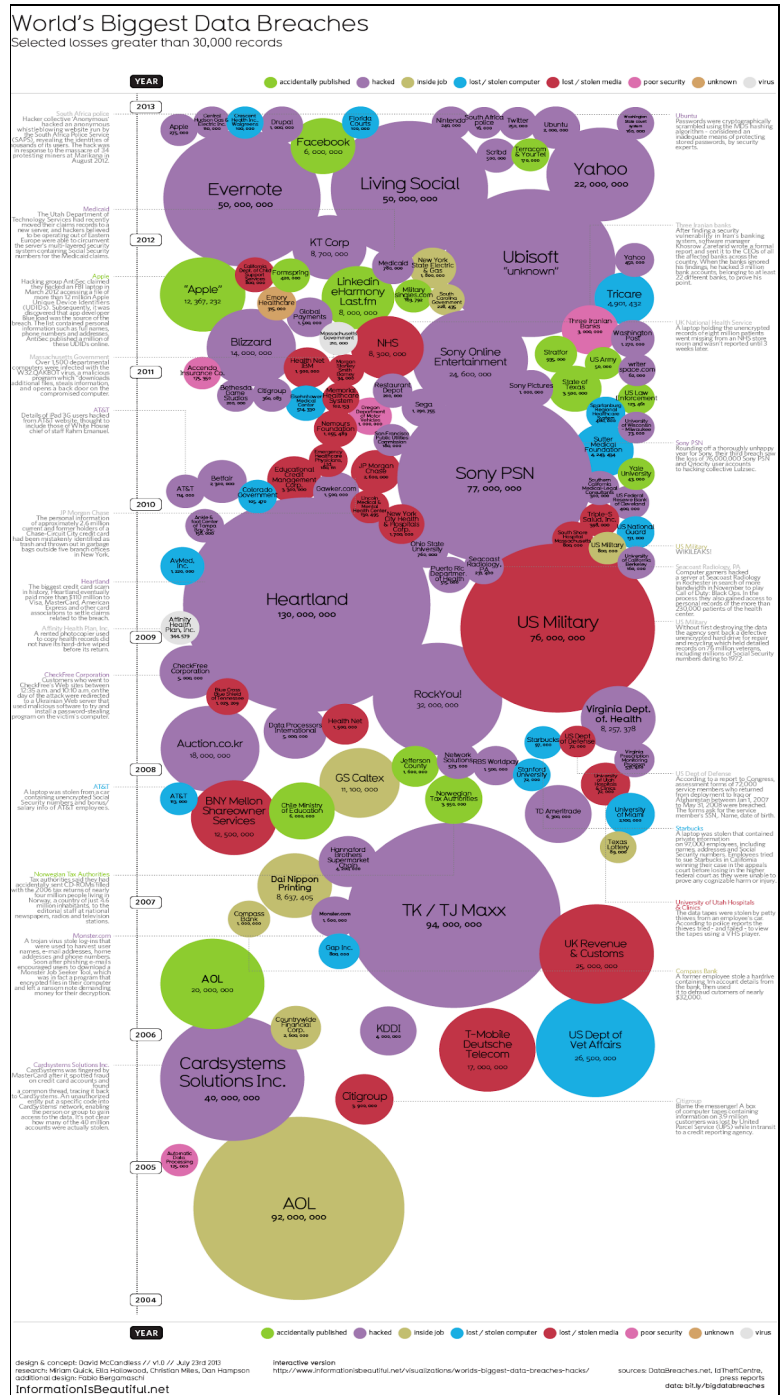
World's Biggest Data Breaches
Selected losses greater than 30,000 records

YEAR
accidentally published
hacked
inside job
lost / stolen computer
lost / stolen media
poor security
unknown
virus

2013

South Africa police
Hacker collective Anonymous hacked an anonymous whistleblowing website run by the South Africa Police Service (SAPS), revealing the identities of thousands of its users. The hack was in response to the massacre of 34 protesting miners at Marikana in August 2012.

Medicaid
The Utah Department of Technology Services had recently moved their claims records to a new server, and hackers believed to be operating out of Eastern Europe were able to circumvent the server's multi-layered security system containing social security numbers for the Medicaid claims.

Apple
Hacking group AntiSec claimed they hacked an FBI laptop in March 2012 accessing a file of more than 12 million Apple Unique Device Identifiers (UDIDs). Subsequently, it was discovered that app developer BlueToad was the source of the breach. The file contained personal information such as full names, phone numbers and addresses. AntiSec published a million of these UDIDs online.

Massachusetts Government
Over 1,500 departmental computers were infected with the W32.QAKBOT virus, a malicious program which harvested additional files, bank information, and opening a back door on the compromised computer.

AT&T
Details of iPad 3G users hacked from AT&T website, thought to include those of White House chief of staff Rahm Emanuel.

JP Morgan Chase
The personal information of approximately 2.6 million current and former holders of a Chase-Circuit City credit card had been mistakenly identified as trash and thrown out in garbage bags outside five branch offices in New York.

Heartland
The biggest credit card scam in history. Heartland eventually paid more than $110 million to Visa, MasterCard, American Express and other card associations to settle claims related to the breach.

Affinity Health Plan, Inc.
A rented photocopier used to copy health records did not have its hard-drive wiped before its return.

CheckFree Corporation
Customers who went to Checkfree's Web sites between 12:35 a.m. and 10:10 a.m. on the day of the attack were redirected to a Ukrainian Web server that used malicious software to try and install a password-stealing program on the victim's computer.

AT&T
A laptop was stolen from a car containing unencrypted Social Security numbers and bonus/salary info of AT&T employees.

Norwegian Tax Authorities
Tax authorities said they had accidentally sent CD-ROMs filled with the 2006 tax returns of nearly four million people living in Norway, a country of just 4.6 million inhabitants, to the editorial staff at national newspapers, radios and television stations.

Monster.com
A trojan virus stole log-ins that were used to harvest user names, e-mail addresses, home addresses and phone numbers. Soon after phishing e-mails encouraged users to download a Monster Job Seeker Tool, which contained a virus program that encrypted files in their computer and left a ransom note demanding money for their decryption.

Cardsystems Solutions Inc.
Cardsystems were fingered by MasterCard after it spotted fraud on credit card accounts and found a common thread, tracing it back to Cardsystems. An unauthorized entity put a specific code into Cardsystems' network, enabling the person or group to gain access to the data. It's not clear how many of the 40 million accounts were actually stolen.

Apple 275,000
Central Hudson Gas & Electric 110,000
Crescent Health Inc. Walgreens 100,000
Drupal 1,000,000
Florida Courts 100,000
Nintendo 240,000
South Africa police 16,000
Twitter 250,000
Ubuntu 2,000,000
Washington State court system 160,000
Facebook 6,000,000
Evernote 50,000,000
Living Social 50,000,000
Scribd 500,000
Terracom & YourTel 170,000
Yahoo 22,000,000
KT Corp 8,700,000
Ubisoft "unknown"
Medicaid 780,000
New York State Electric & Gas 1,800,000
Yahoo 450,000
"Apple" 12,367,232
California Dept. of Child Support Services 800,000
Formspring 420,000
LinkedIn eHarmony Last.fm 8,000,000
Military singles.com 163,792
South Carolina Government 228,435
Tricare 4,901,432
Emory Healthcare 315,000
Global Payments 1,500,000
Three Iranian Banks 3,000,000
Washington Post 1,270,000
Blizzard 14,000,000
Massachusetts Government 210,000
NHS 8,300,000
Sony Online Entertainment 24,600,000
Stratfor 935,000
US Army 50,000
writerspace.com 62,000
Health Net IBM 1,900,000
Morgan Stanley Smith Barney 34,000
Accendo Insurance Co. 175,350
Memorial Healthcare System 102,153
Sony Pictures 1,000,000
State of Texas 3,500,000
US Law Enforcement 123,461
Bethesda Game Studios 200,000
Citigroup 360,083
Eisenhower Medical Center 514,330
Restaurant Depot 200,000
Oregon Department of Motor Vehicles 1,000,000
Sega 1,290,755
Nemours Foundation 1,055,489
San Francisco Public Utilities Commission 180,000
Spartanburg Regional Healthcare System 400,000
University of Wisconsin - Milwaukee 73,000
Emergency Healthcare Physicians, Ltd. 180,111
Sony PSN 77,000,000
Sutter Medical Foundation 4,243,434
Yale University 43,000
AT&T 114,000
Betfair 2,300,000
Educational Credit Management Corp. 3,300,000
Colorado Government 105,470
Gawker.com 1,500,000
JP Morgan Chase 2,600,000
Southern California Medical-Legal Consultants 300,000
US Federal Reserve Bank of Cleveland 400,000
Lincoln Medical & Mental Health Center 130,495
Triple-S Salud, Inc. 398,000
Ankle & Foot Center of Tampa Bay, Inc. 156,000
New York City Health & Hospitals Corp. 1,700,000
South Shore Hospital 800,000
US Military 800,000
US National Guard 131,000
AvMed, Inc. 1,220,000
Ohio State University 760,000
Seacoast Radiology, PA 231,400
University of California Berkeley 160,000
Puerto Rico Department of Health 515,000
Heartland 130,000,000
US Military 76,000,000
Affinity Health Plan, Inc. 344,579
CheckFree Corporation 5,000,000
RockYou! 32,000,000
Virginia Dept. of Health 8,257,378
Blue Cross Blue Shield of Tennessee 1,023,209
Data Processors International 5,000,000
Health Net 1,500,000
Auction.co.kr 18,000,000
Starbucks 97,000
US Dept of Defense 72,000
Virginia Prescription Monitoring Program 531,400
Jefferson County 1,600,000
GS Caltex 11,100,000
Network Solutions 573,000
RBS Worldpay 1,500,000
Stanford University 72,000
University of Utah Hospitals & Clinics 2,200,000
AT&T 113,000
BNY Mellon Shareowner Services 12,500,000
Chile Ministry of Education 6,000,000
Norwegian Tax Authorities 3,950,000
TC Ameritrade 6,300,000
University of Miami 2,100,000
Hannaford Brothers Supermarket Chain 4,200,000
Texas Lottery 89,000
Dai Nippon Printing 8,637,405
TK / TJ Maxx 94,000,000
Compass Bank 1,000,000
Monster.com 1,300,000
Gap Inc. 800,000
UK Revenue & Customs 25,000,000
AOL 20,000,000
Countrywide Financial Corp. 2,500,000
KDDI 4,000,000
T-Mobile Deutsche Telecom 17,000,000
US Dept of Vet Affairs 26,500,000
Cardsystems Solutions Inc. 40,000,000
Citigroup 3,900,000
Automatic Data Processing 125,000
AOL 92,000,000

Ubuntu
Passwords were cryptographically scrambled using the MD5 hashing algorithm – considered an inadequate means of protecting stored passwords, by security experts.

Three Iranian banks
After finding a security vulnerability in Iran's banking system, software manager Khosrow Zarefarid wrote a formal report and sent it to the CEOs of all the affected banks across the country. When the banks ignored his findings, he hacked 3 million bank accounts, belonging to at least 22 different banks, to prove his point.

UK National Health Service
A laptop holding the unencrypted records of eight million patients went missing from an NHS store room and wasn't reported until 3 weeks later.

Sony PSN
Rounding off a thoroughly unhappy year for Sony, their third breach saw the loss of 76,000,000 Sony PSN and Qriocity user accounts to hacking collective LulzSec.

US Military
WIKILEAKS!

Seacoast Radiology, PA
Computer gamers hacked a server at Seacoast Radiology in Rochester in search of more bandwidth in November to play Call of Duty: Black Ops. In the process they also gained access to personal records of the more than 230,000 patients of the health center.

US Military
Without first destroying the data the agency sent back a defective unencrypted hard drive for repair and recycling which held detailed records on 76 million veterans, including millions of Social Security numbers dating to 1972.

US Dept of Defense
According to a report to Congress, an unencrypted list of 72,000 service members who returned from deployment to Iraq or Afghanistan between Jan 1, 2007 to May 31, 2008 were breached. The forms ask for the service member's SSN, Name, date of birth.

Starbucks
A laptop was stolen that contained private information on 97,000 employees, including names, addresses and Social Security numbers. Employees tried to sue Starbucks in California winning their case in the appeals court before losing in the higher federal court as they were unable to prove any cognizable harm or injury.

University of Utah Hospitals & Clinics
The data tapes were stolen by petty thieves from an employee's car. According to police reports the thieves tried – and failed – to view the tapes using a VHS player.

Compass Bank
A former employee stole a hard drive containing 1m account details from the bank. Then used it to defraud customers of nearly $32,000.

Citigroup
Blame the messenger! A box of computer tapes containing information on 3.9 million customers was lost by United Parcel Service (UPS) while in transit to a credit reporting agency.

2012
2011
2010
2009
2008
2007
2006
2005
2004

YEAR
accidentally published
hacked
inside job
lost / stolen computer
lost / stolen media
poor security
unknown
virus

design & concept: David McCandless // v1.0 // July 23rd 2013
research: Miriam Quick, Ella Hollowood, Christian Miles, Dan Hampson
additional design: Fabio Bergamaschi
InformationIsBeautiful.net

interactive version
http://www.informationisbeautiful.net/visualizations/worlds-biggest-data-breaches-hacks/

sources: DataBreaches.net, IdTheftCentre, press reports
data: bit.ly/bigdatabreaches